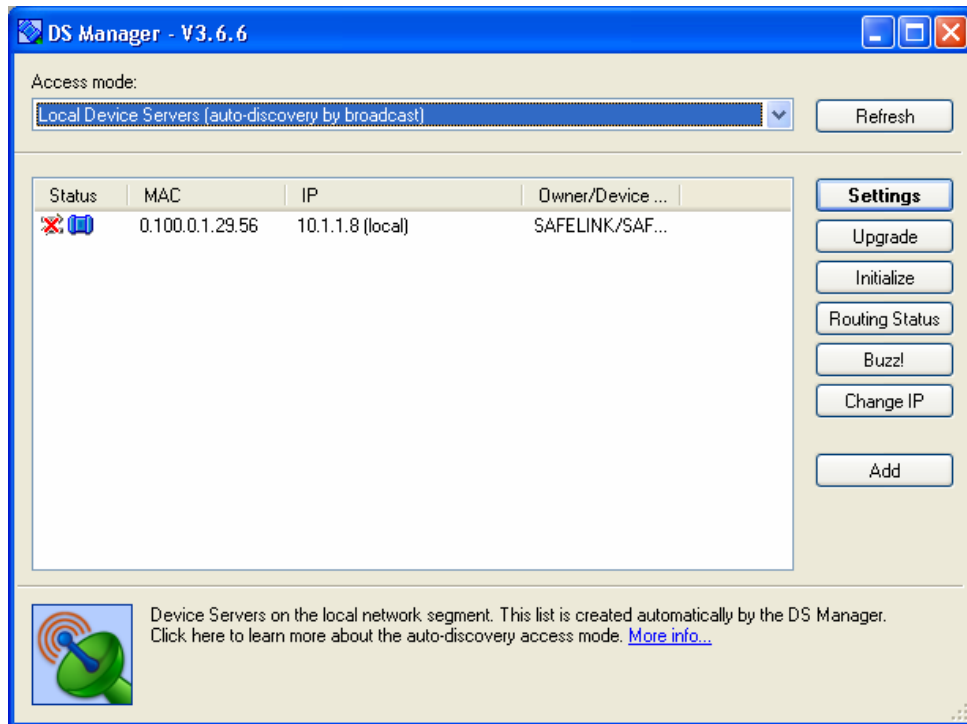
DS Manager - V3.6.6

Access mode:

Local Device Servers (auto-discovery by broadcast)

Refresh

| Status | MAC | IP | Owner/Device ... |
|---|---|---|---|
| | 0.100.0.1.29.56 | 10.1.1.8 (local) | SAFELINK/SAF... |

Settings

Upgrade

Initialize

Routing Status

Buzz!

Change IP

Add

Device Servers on the local network segment. This list is created automatically by the DS Manager. Click here to learn more about the auto-discovery access mode. More info...